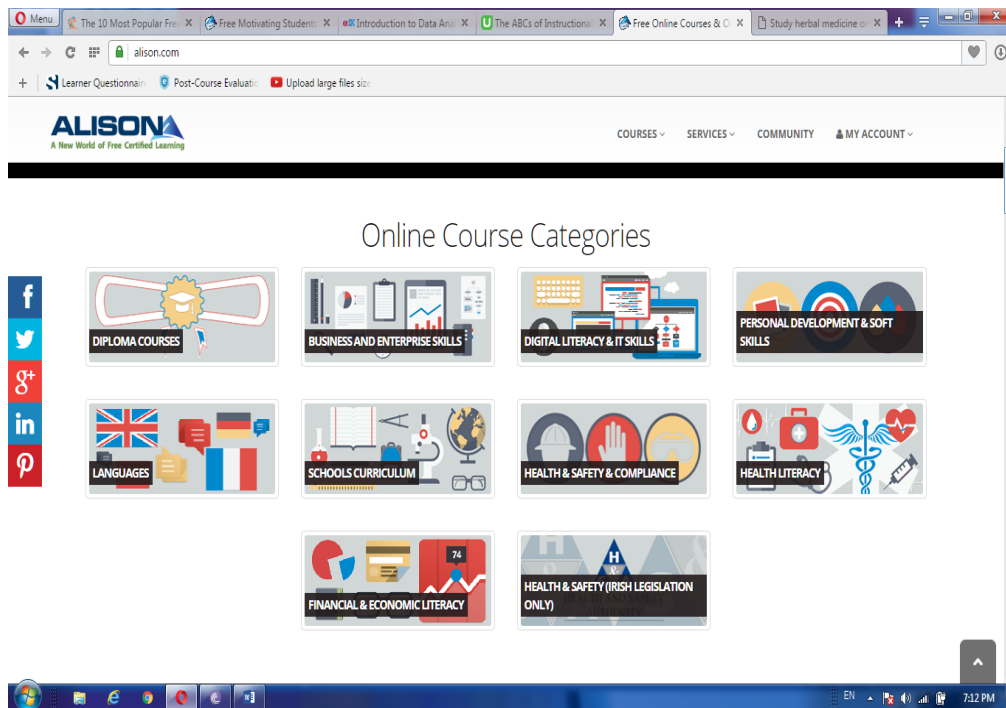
Menu
The 10 Most Popular Fre ×
Free Motivating Students ×
Introduction to Data Ana ×
The ABCs of Instructiona ×
Free Online Courses & O ×
Study herbal medicine o ×

alison.com

Learner Questionnair
Post-Course Evaluati
Upload large files size

ALISON
A New World of Free Certified Learning

COURSES
SERVICES
COMMUNITY
MY ACCOUNT

Online Course Categories

DIPLOMA COURSES

BUSINESS AND ENTERPRISE SKILLS

DIGITAL LITERACY & IT SKILLS

PERSONAL DEVELOPMENT & SOFT SKILLS

LANGUAGES

SCHOOLS CURRICULUM

HEALTH & SAFETY & COMPLIANCE

HEALTH LITERACY

74
FINANCIAL & ECONOMIC LITERACY

H
HEALTH & SAFETY (IRISH LEGISLATION ONLY)

EN
7:12 PM